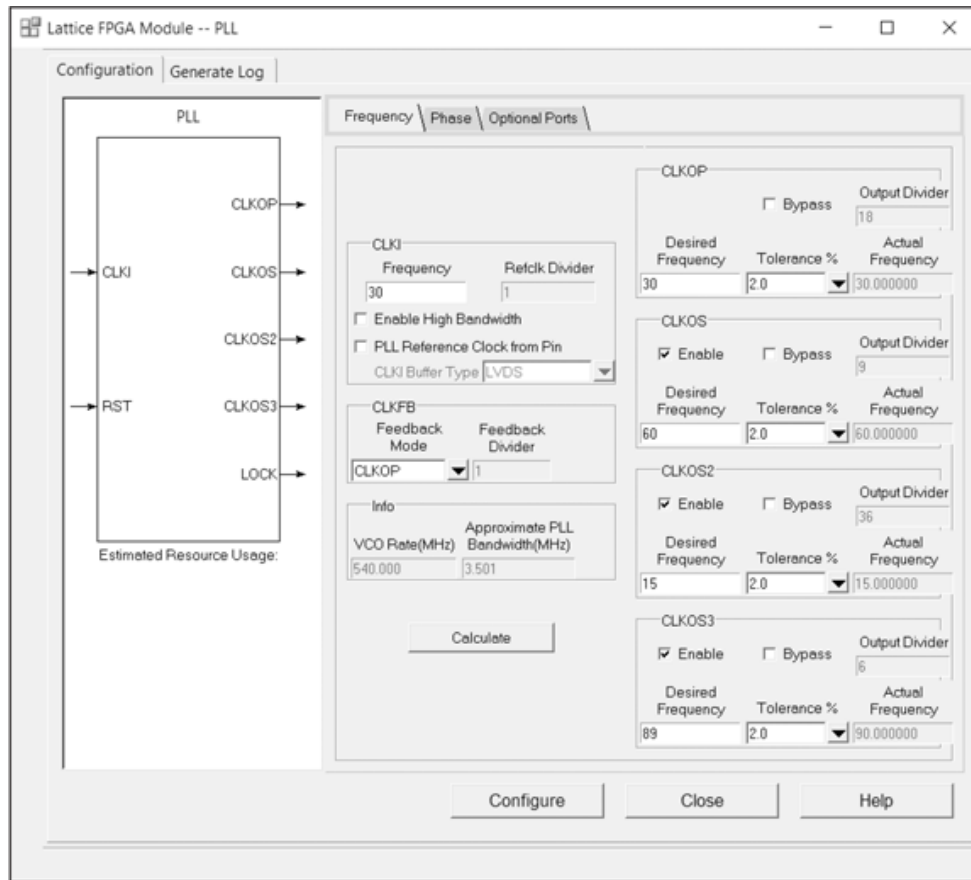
Lattice FPGA Module -- PLL

Configuration | Generate Log

PLL

CLKI
RST
CLKOP
CLKOS
CLKOS2
CLKOS3
LOCK

Estimated Resource Usage:

Frequency | Phase | Optional Ports

CLKI
Frequency
30
Refclk Divider
1
Enable High Bandwidth
PLL Reference Clock from Pin
CLKI Buffer Type LVDS

CLKFB
Feedback Mode
CLKOP
Feedback Divider
1

Info
VCO Rate(MHz)
540.000
Approximate PLL Bandwidth(MHz)
3.501

Calculate

CLKOP
Bypass
Output Divider
18
Desired Frequency
30
Tolerance %
2.0
Actual Frequency
30.000000

CLKOS
Enable
Bypass
Output Divider
9
Desired Frequency
60
Tolerance %
2.0
Actual Frequency
60.000000

CLKOS2
Enable
Bypass
Output Divider
36
Desired Frequency
15
Tolerance %
2.0
Actual Frequency
15.000000

CLKOS3
Enable
Bypass
Output Divider
6
Desired Frequency
89
Tolerance %
2.0
Actual Frequency
90.000000

Configure
Close
Help